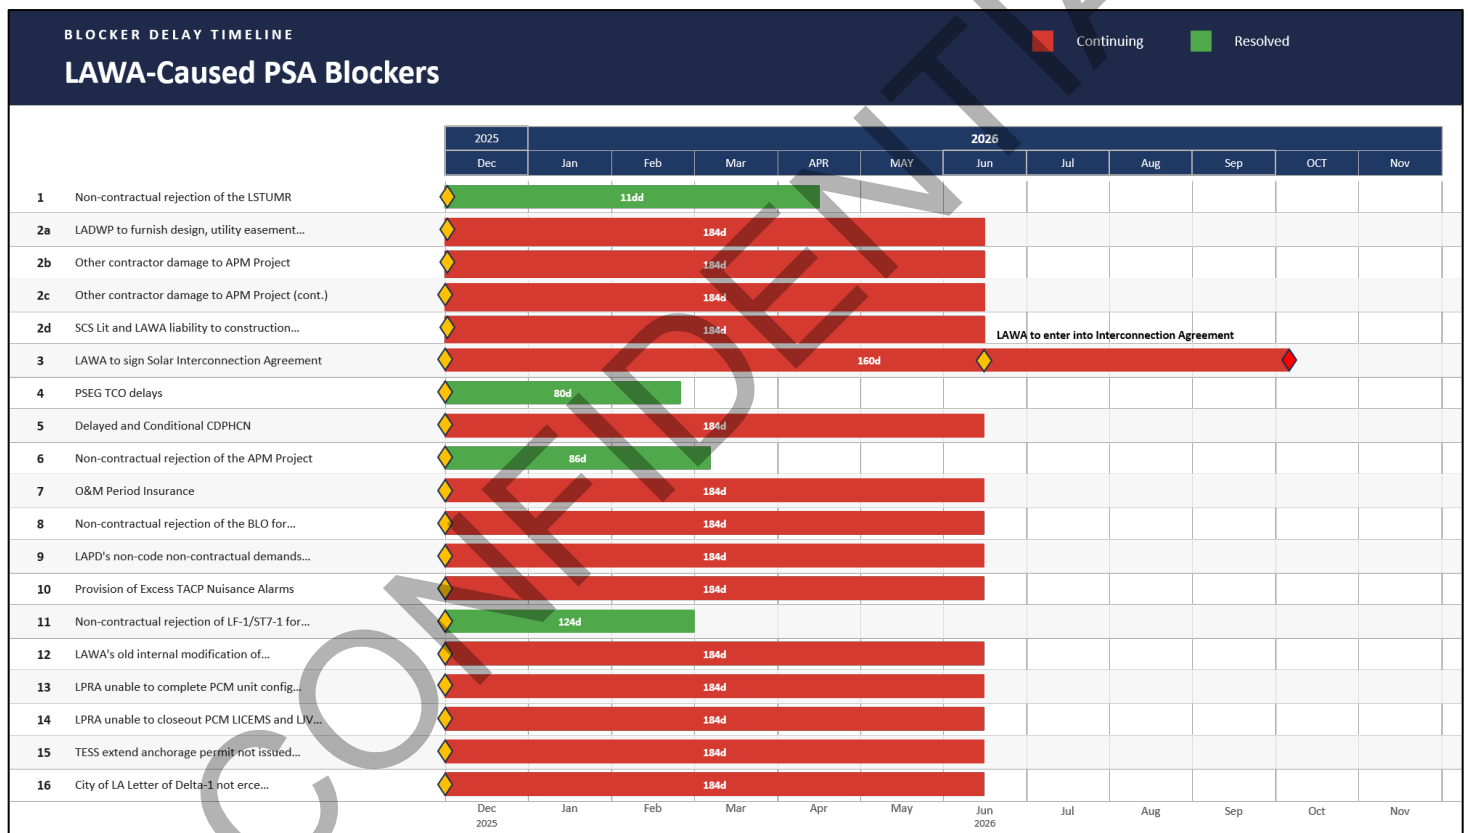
BLOCKER DELAY TIMELINE

LAWA-Caused PSA Blockers

Continuing

Resolved

2025 | 2026
Dec | Jan | Feb | Mar | APR | MAY | Jun | Jul | Aug | Sep | OCT | Nov

1 Non-contractual rejection of the LSTUMR 11dd
2a LADWP to furnish design, utility easement... 184d
2b Other contractor damage to APM Project 184d
2c Other contractor damage to APM Project (cont.) 184d
2d SCS Lit and LAWA liability to construction... 184d
LAWA to enter into Interconnection Agreement
3 LAWA to sign Solar Interconnection Agreement 160d
4 PSEG TCO delays 80d
5 Delayed and Conditional CDPHCN 184d
6 Non-contractual rejection of the APM Project 86d
7 O&M Period Insurance 184d
8 Non-contractual rejection of the BLO for... 184d
9 LAPD's non-code non-contractual demands... 184d
10 Provision of Excess TACP Nuisance Alarms 184d
11 Non-contractual rejection of LF-1/ST7-1 for... 124d
12 LAWA's old internal modification of... 184d
13 LPRA unable to complete PCM unit config... 184d
14 LPRA unable to closeout PCM LICEMS and LJV... 184d
15 TESS extend anchorage permit not issued... 184d
16 City of LA Letter of Delta-1 not erce... 184d

Dec 2025 | Jan | Feb | Mar | Apr | May | Jun 2026 | Jul | Aug | Sep | Oct | Nov

CONFIDENTIAL